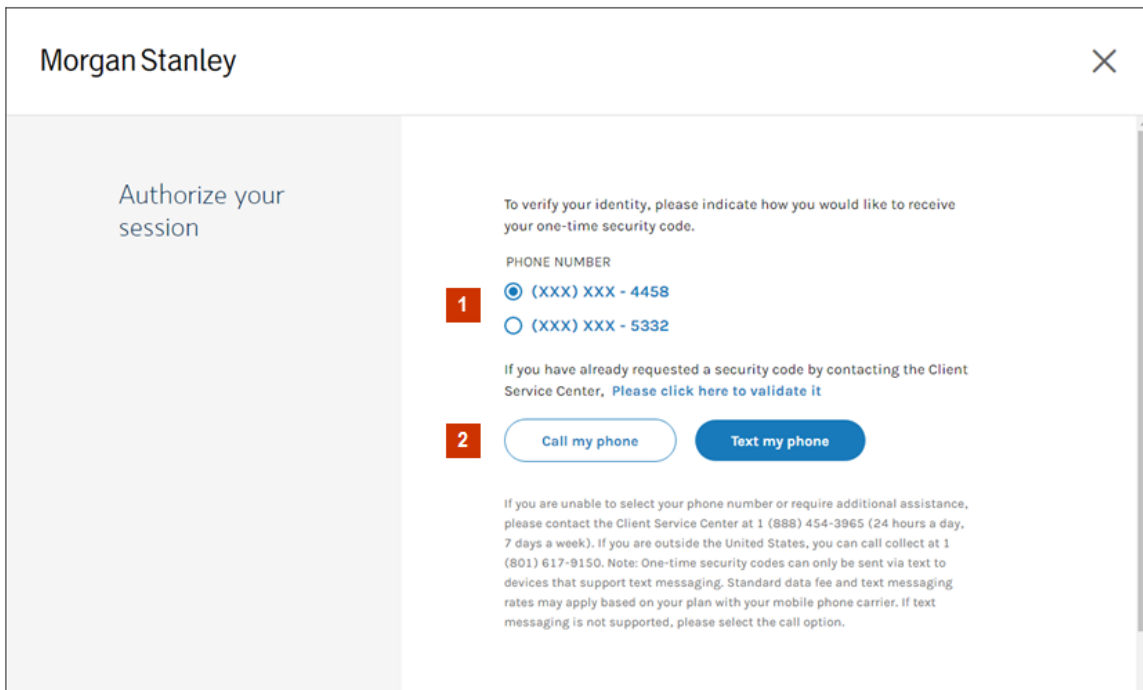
Morgan Stanley

×

Authorize your session

To verify your identity, please indicate how you would like to receive your one-time security code.

PHONE NUMBER

1

(XXX) XXX - 4458

(XXX) XXX - 5332

If you have already requested a security code by contacting the Client Service Center, Please click here to validate it

2

Call my phone

Text my phone

If you are unable to select your phone number or require additional assistance, please contact the Client Service Center at 1 (888) 454-3965 (24 hours a day, 7 days a week). If you are outside the United States, you can call collect at 1 (801) 617-9150. Note: One-time security codes can only be sent via text to devices that support text messaging. Standard data fee and text messaging rates may apply based on your plan with your mobile phone carrier. If text messaging is not supported, please select the call option.